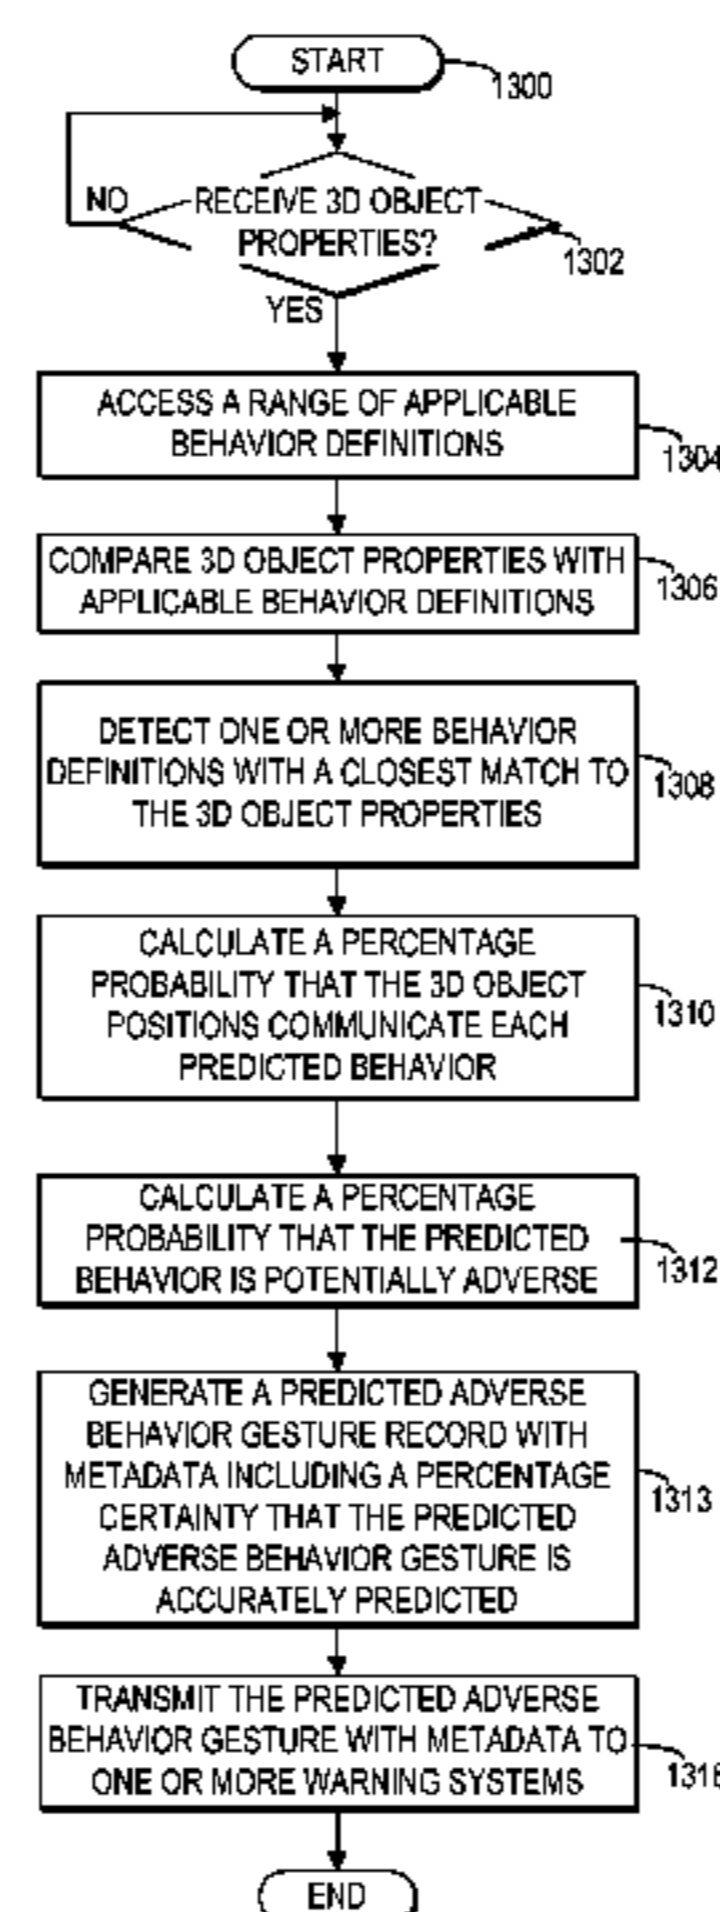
START

1300

RECEIVE 3D OBJECT PROPERTIES?

NO

YES

1302

ACCESS A RANGE OF APPLICABLE BEHAVIOR DEFINITIONS

1304

COMPARE 3D OBJECT PROPERTIES WITH APPLICABLE BEHAVIOR DEFINITIONS

1306

DETECT ONE OR MORE BEHAVIOR DEFINITIONS WITH A CLOSEST MATCH TO THE 3D OBJECT PROPERTIES

1308

CALCULATE A PERCENTAGE PROBABILITY THAT THE 3D OBJECT POSITIONS COMMUNICATE EACH PREDICTED BEHAVIOR

1310

CALCULATE A PERCENTAGE PROBABILITY THAT THE PREDICTED BEHAVIOR IS POTENTIALLY ADVERSE

1312

GENERATE A PREDICTED ADVERSE BEHAVIOR GESTURE RECORD WITH METADATA INCLUDING A PERCENTAGE CERTAINTY THAT THE PREDICTED ADVERSE BEHAVIOR GESTURE IS ACCURATELY PREDICTED

1313

TRANSMIT THE PREDICTED ADVERSE BEHAVIOR GESTURE WITH METADATA TO ONE OR MORE WARNING SYSTEMS

1316

END